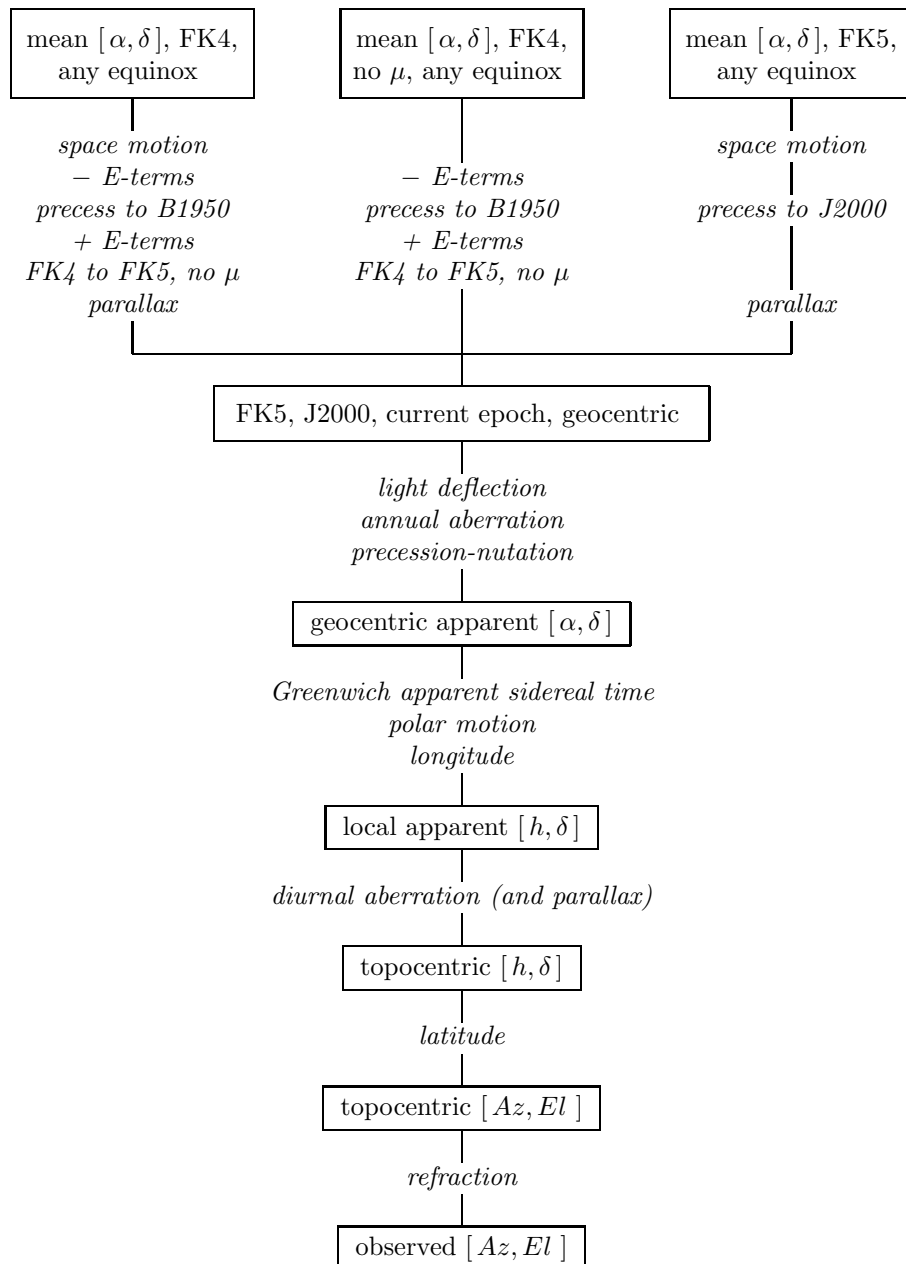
mean $[\alpha, \delta]$, FK4, any equinox

space motion
$-$ E-terms
precess to B1950
$+$ E-terms
FK4 to FK5, no $\mu$
parallax

mean $[\alpha, \delta]$, FK4, no $\mu$, any equinox

$-$ E-terms
precess to B1950
$+$ E-terms
FK4 to FK5, no $\mu$

mean $[\alpha, \delta]$, FK5, any equinox

space motion
precess to J2000
parallax

FK5, J2000, current epoch, geocentric

light deflection
annual aberration
precession-nutation

geocentric apparent $[\alpha, \delta]$

Greenwich apparent sidereal time
polar motion
longitude

local apparent $[h, \delta]$

diurnal aberration (and parallax)

topocentric $[h, \delta]$

latitude

topocentric $[Az, El]$

refraction

observed $[Az, El]$